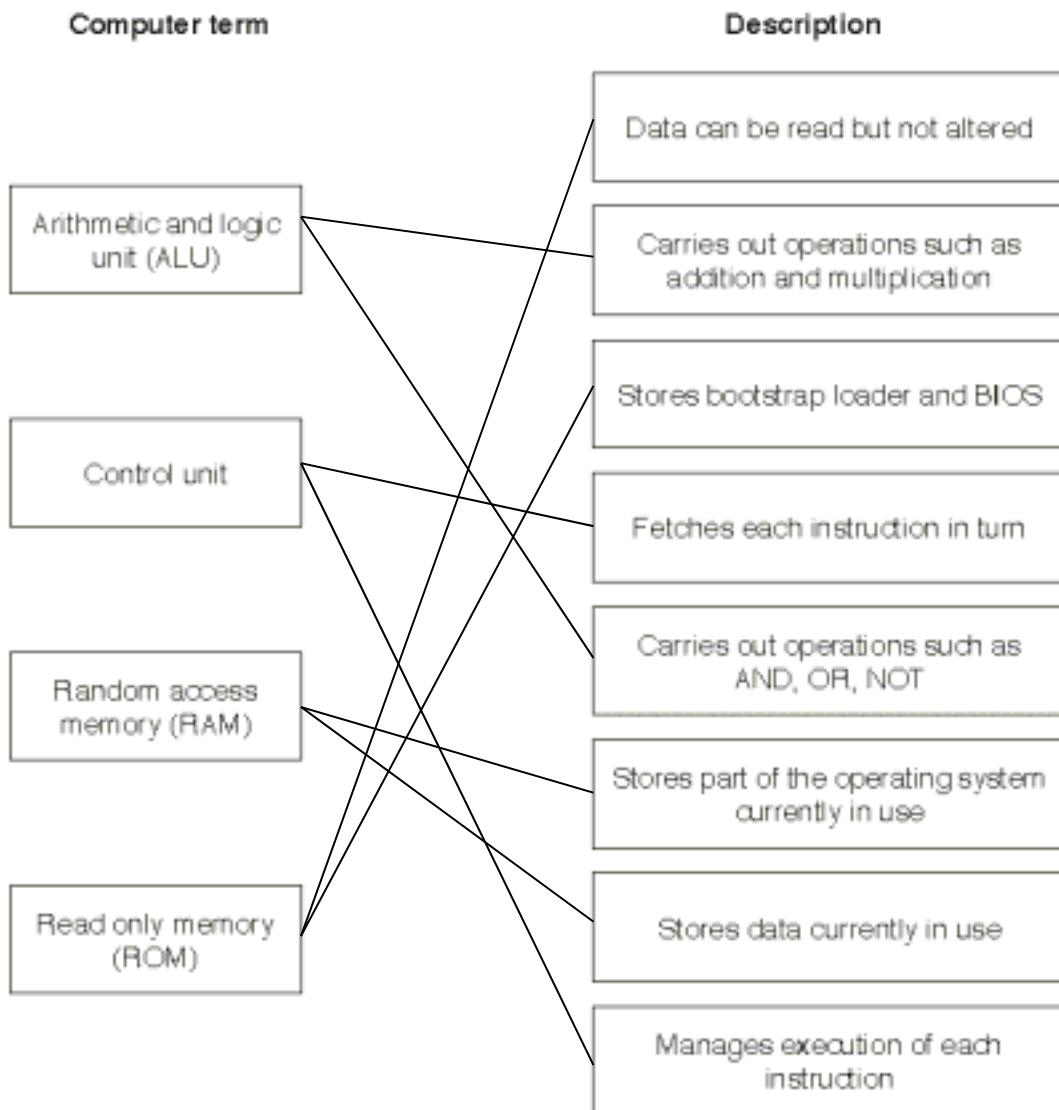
Computer term

Description

Arithmetic and logic unit (ALU)

Control unit

Random access memory (RAM)

Read only memory (ROM)

Data can be read but not altered

Carries out operations such as addition and multiplication

Stores bootstrap loader and BIOS

Fetches each instruction in turn

Carries out operations such as AND, OR, NOT

Stores part of the operating system currently in use

Stores data currently in use

Manages execution of each instruction